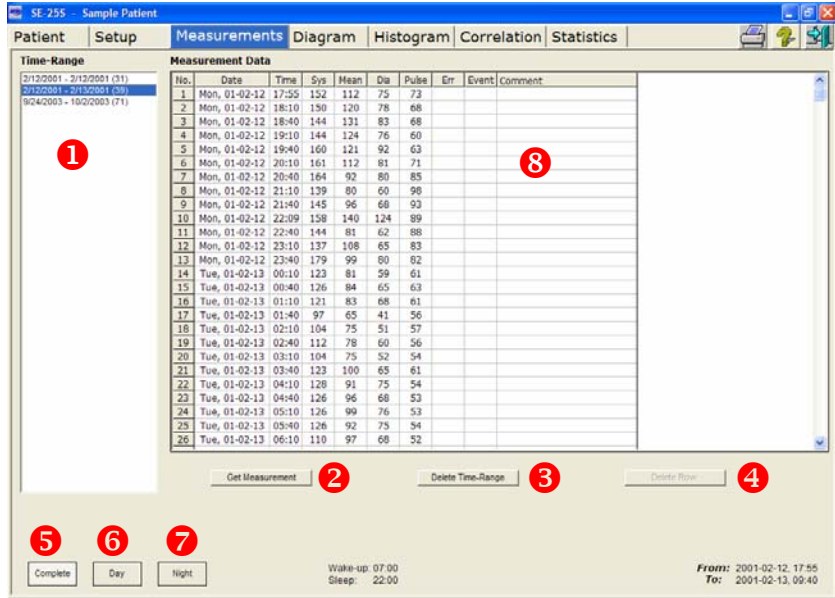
SE-255 - Sample Patient

Patient | Setup | Measurements | Diagram | Histogram | Correlation | Statistics

Time-Range

2/12/2001 - 2/13/2001 (31)
2/12/2001 - 2/13/2001 (39)
9/24/2003 - 10/2/2003 (71)

1

Measurement Data

| No. | Date | Time | Sys | Mean | Dia | Pulse | Err | Event | Comment |
|---|---|---|---|---|---|---|---|---|---|
| 1 | Mon, 01-02-12 | 17:55 | 152 | 112 | 75 | 73 | | | |
| 2 | Mon, 01-02-12 | 18:10 | 150 | 120 | 78 | 68 | | | |
| 3 | Mon, 01-02-12 | 18:40 | 144 | 131 | 83 | 68 | | | |
| 4 | Mon, 01-02-12 | 19:10 | 144 | 124 | 76 | 60 | | | |
| 5 | Mon, 01-02-12 | 19:40 | 160 | 121 | 92 | 63 | | | |
| 6 | Mon, 01-02-12 | 20:10 | 161 | 112 | 81 | 71 | | | |
| 7 | Mon, 01-02-12 | 20:40 | 164 | 92 | 80 | 85 | | | |
| 8 | Mon, 01-02-12 | 21:10 | 139 | 80 | 60 | 98 | | | |
| 9 | Mon, 01-02-12 | 21:40 | 145 | 96 | 68 | 93 | | | |
| 10 | Mon, 01-02-12 | 22:09 | 158 | 140 | 124 | 89 | | | |
| 11 | Mon, 01-02-12 | 22:40 | 144 | 81 | 62 | 88 | | | |
| 12 | Mon, 01-02-12 | 23:10 | 137 | 108 | 65 | 83 | | | |
| 13 | Mon, 01-02-12 | 23:40 | 179 | 99 | 80 | 82 | | | |
| 14 | Tue, 01-02-13 | 00:10 | 123 | 81 | 59 | 61 | | | |
| 15 | Tue, 01-02-13 | 00:40 | 126 | 84 | 65 | 63 | | | |
| 16 | Tue, 01-02-13 | 01:10 | 121 | 83 | 68 | 61 | | | |
| 17 | Tue, 01-02-13 | 01:40 | 97 | 65 | 41 | 56 | | | |
| 18 | Tue, 01-02-13 | 02:10 | 104 | 75 | 51 | 57 | | | |
| 19 | Tue, 01-02-13 | 02:40 | 112 | 78 | 60 | 56 | | | |
| 20 | Tue, 01-02-13 | 03:10 | 104 | 75 | 52 | 54 | | | |
| 21 | Tue, 01-02-13 | 03:40 | 123 | 100 | 65 | 61 | | | |
| 22 | Tue, 01-02-13 | 04:10 | 128 | 91 | 75 | 54 | | | |
| 23 | Tue, 01-02-13 | 04:40 | 126 | 96 | 68 | 53 | | | |
| 24 | Tue, 01-02-13 | 05:10 | 126 | 99 | 76 | 53 | | | |
| 25 | Tue, 01-02-13 | 05:40 | 126 | 92 | 75 | 54 | | | |
| 26 | Tue, 01-02-13 | 06:10 | 110 | 97 | 68 | 52 | | | |

8

Get Measurement 2
Delete Time-Range 3
Delete Row 4

5 6 7
Complete Day Night

Wake-up: 07:00
Sleep: 22:00

From: 2001-02-12, 17:55
To: 2001-02-13, 09:40